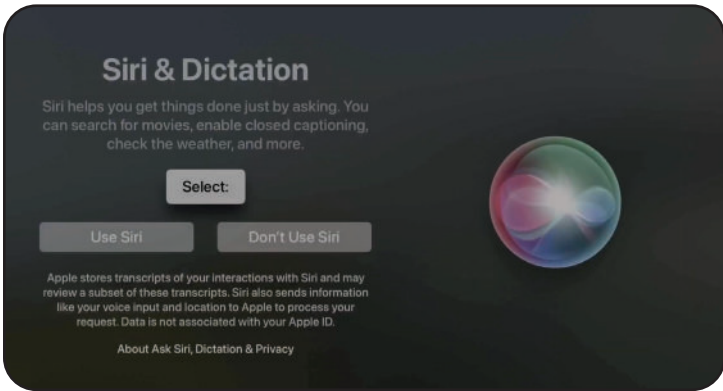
Siri & Dictation

Siri helps you get things done just by asking. You can search for movies, enable closed captioning, check the weather, and more.

Select:

Use Siri

Don't Use Siri

Apple stores transcripts of your interactions with Siri and may review a subset of these transcripts. Siri also sends information like your voice input and location to Apple to process your request. Data is not associated with your Apple ID.

About Ask Siri, Dictation & Privacy